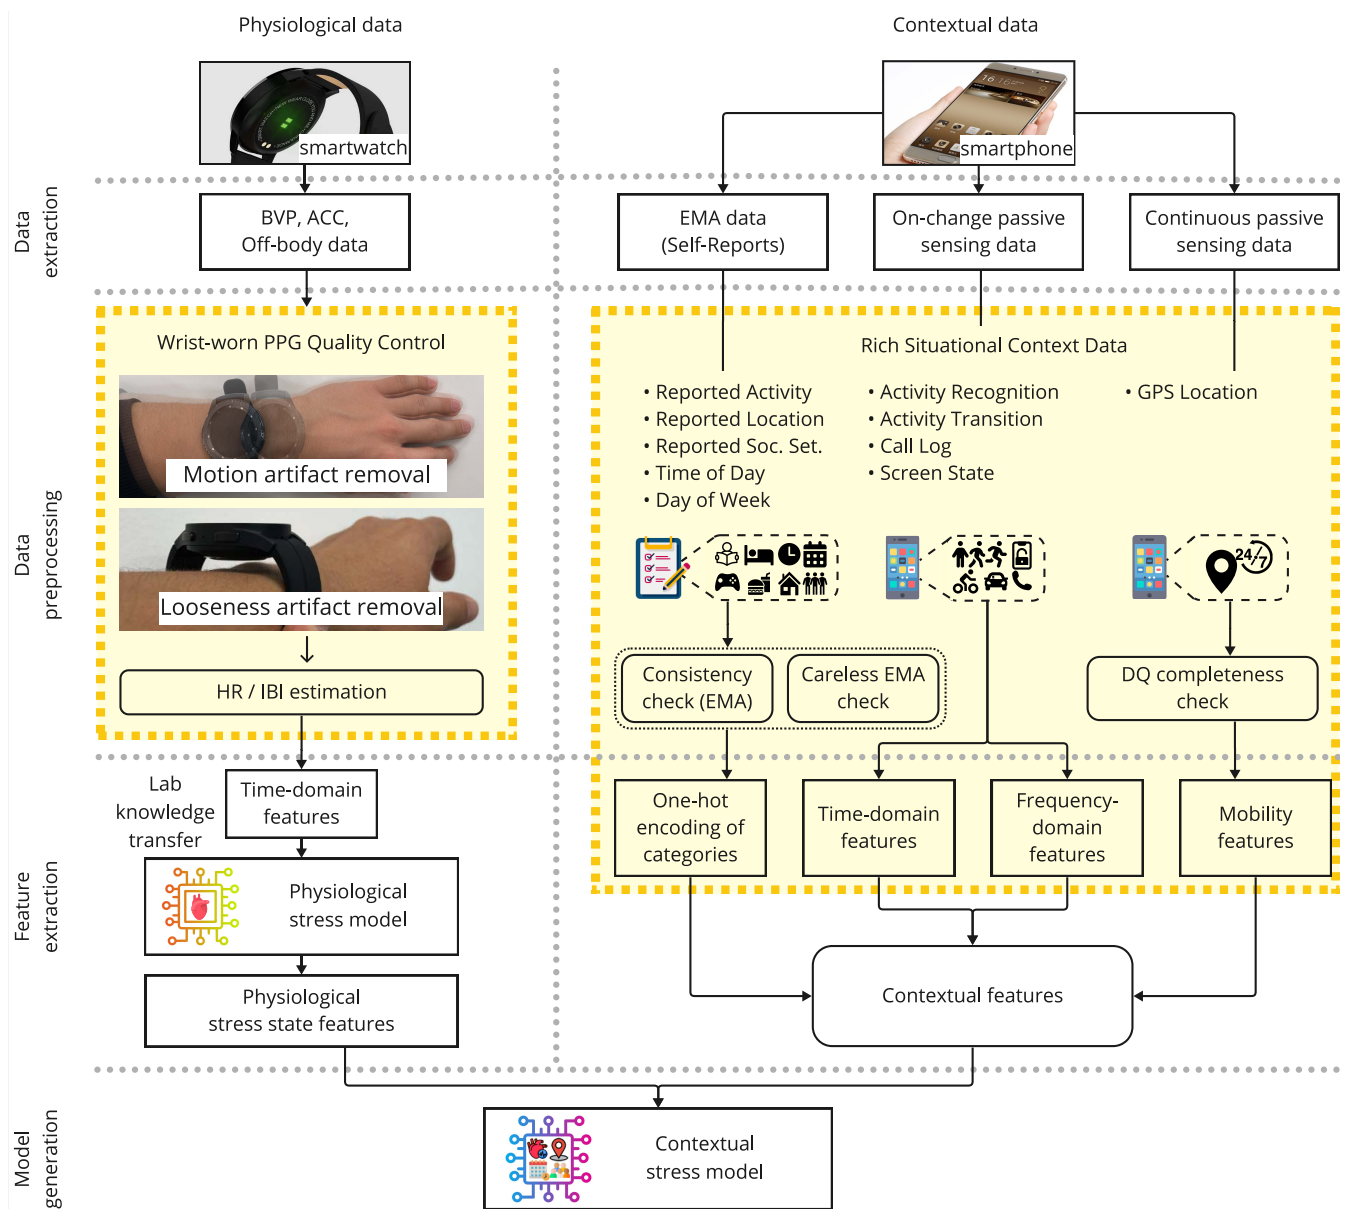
Physiological data

Contextual data

smartwatch

smartphone

Data extraction

BVP, ACC, Off-body data

EMA data (Self-Reports)

On-change passive sensing data

Continuous passive sensing data

Data preprocessing

Wrist-worn PPG Quality Control

Motion artifact removal

Looseness artifact removal

HR / IBI estimation

Rich Situational Context Data

• Reported Activity
• Reported Location
• Reported Soc. Set.
• Time of Day
• Day of Week

• Activity Recognition
• Activity Transition
• Call Log
• Screen State

• GPS Location

24/7

Consistency check (EMA)

Careless EMA check

DQ completeness check

Feature extraction

Lab knowledge transfer

Time-domain features

Physiological stress model

Physiological stress state features

One-hot encoding of categories

Time-domain features

Frequency-domain features

Mobility features

Contextual features

Model generation

Contextual stress model